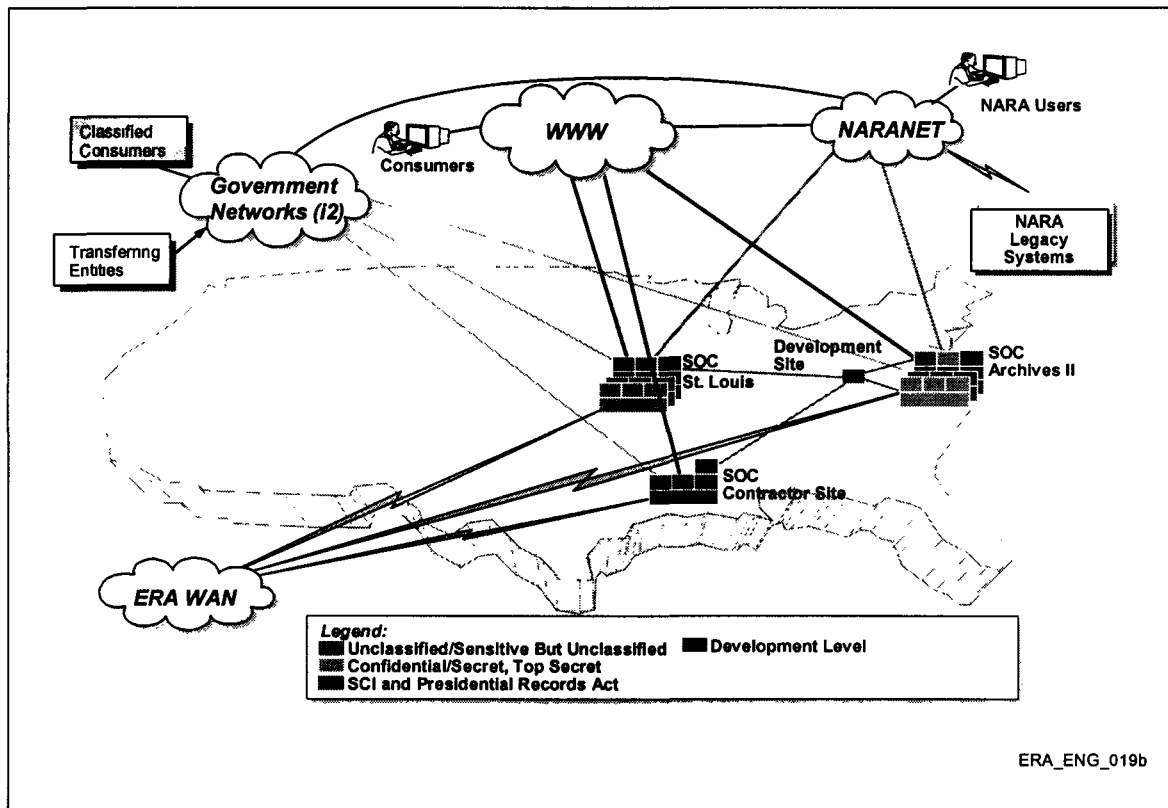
Classified Consumers

Government Networks (i2)

Transferring Entities

Consumers

WWW

NARANET

NARA Users

NARA Legacy Systems

SOC St. Louis

Development Site

SOC Archives II

SOC Contractor Site

ERA WAN

Legend:
Unclassified/Sensitive But Unclassified
Development Level
Confidential/Secret, Top Secret
SCI and Presidential Records Act

ERA_ENG_019b